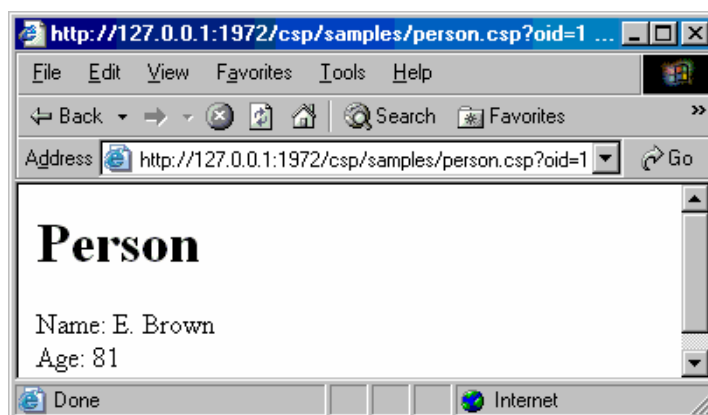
http://127.0.0.1:1972/csp/samples/person.csp?oid=1 ...

File Edit View Favorites Tools Help

Back Search Favorites

Address http://127.0.0.1:1972/csp/samples/person.csp?oid=1 Go

# Person

Name: E. Brown
Age: 81

Done Internet